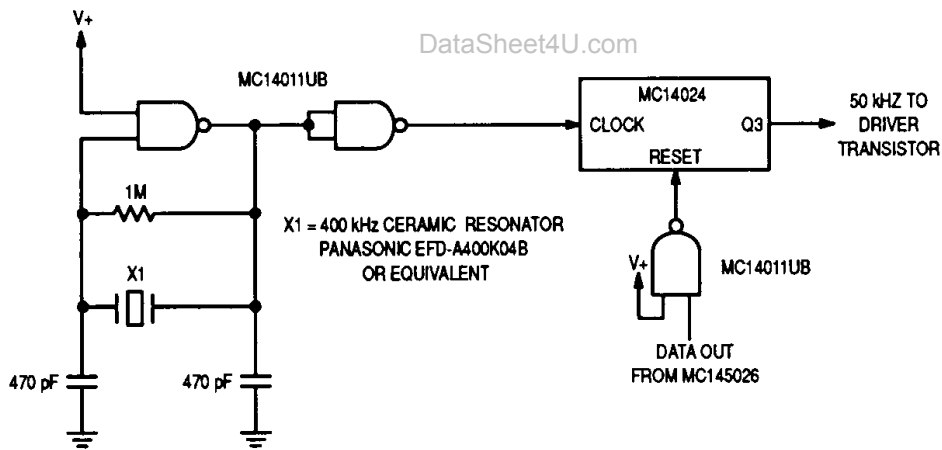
V+

DataSheet4U.com

MC14011UB

MC14024

CLOCK

Q3

RESET

50 kHZ TO DRIVER TRANSISTOR

1M

X1 = 400 kHz CERAMIC RESONATOR PANASONIC EFD-A400K04B OR EQUIVALENT

X1

V+

MC14011UB

DATA OUT FROM MC145026

470 pF

470 pF